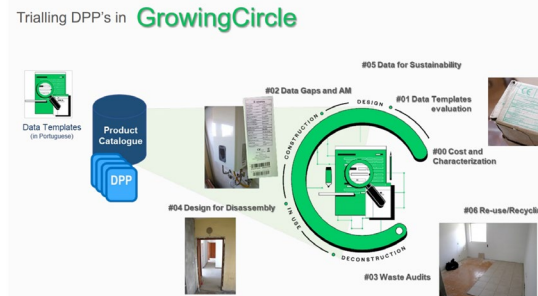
Trialling DPP's in GrowingCircle

Data Templates (in Portuguese)

Product Catalogue

DPP

#02 Data Gaps and AM

#05 Data for Sustainability

#01 Data Templates evaluation

#00 Cost and Characterization

DESIGN

CONSTRUCTION

IN USE

DECONSTRUCTION

#04 Design for Disassembly

#06 Re-use/Recyclin

#03 Waste Audits